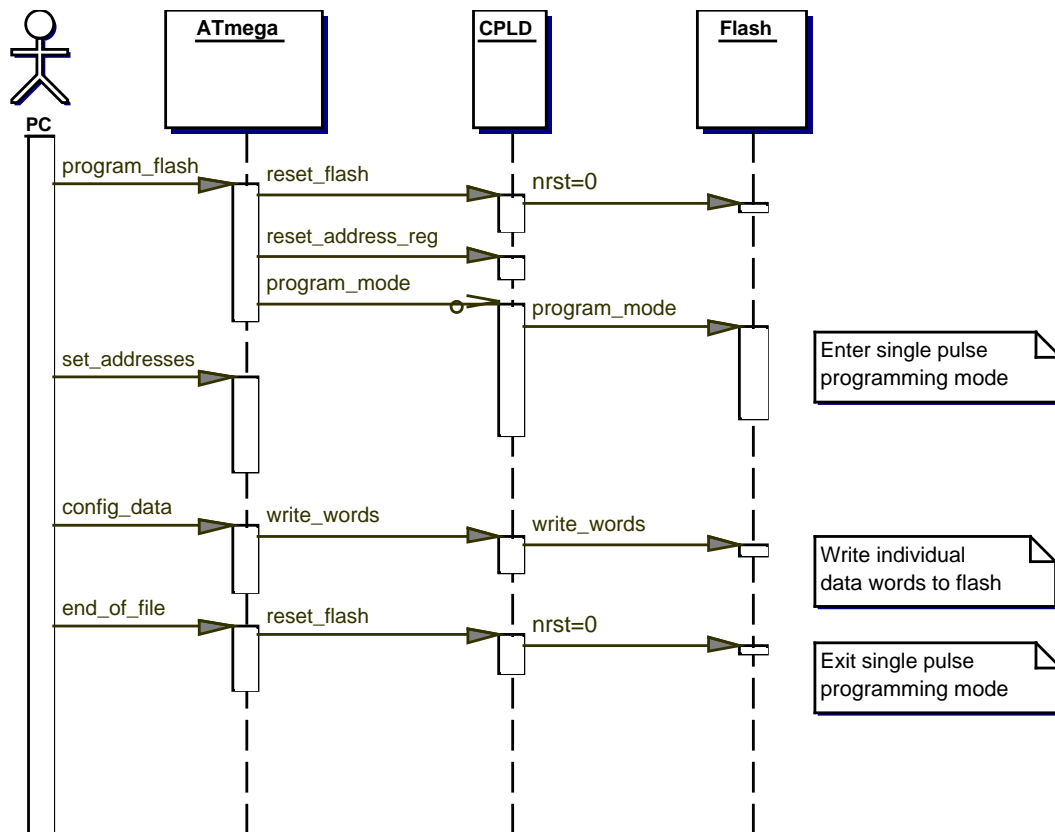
PC

ATmega

CPLD

Flash

program_flash

reset_flash

nrst=0

reset_address_reg

program_mode

program_mode

Enter single pulse programming mode

set_addresses

config_data

write_words

write_words

Write individual data words to flash

end_of_file

reset_flash

nrst=0

Exit single pulse programming mode